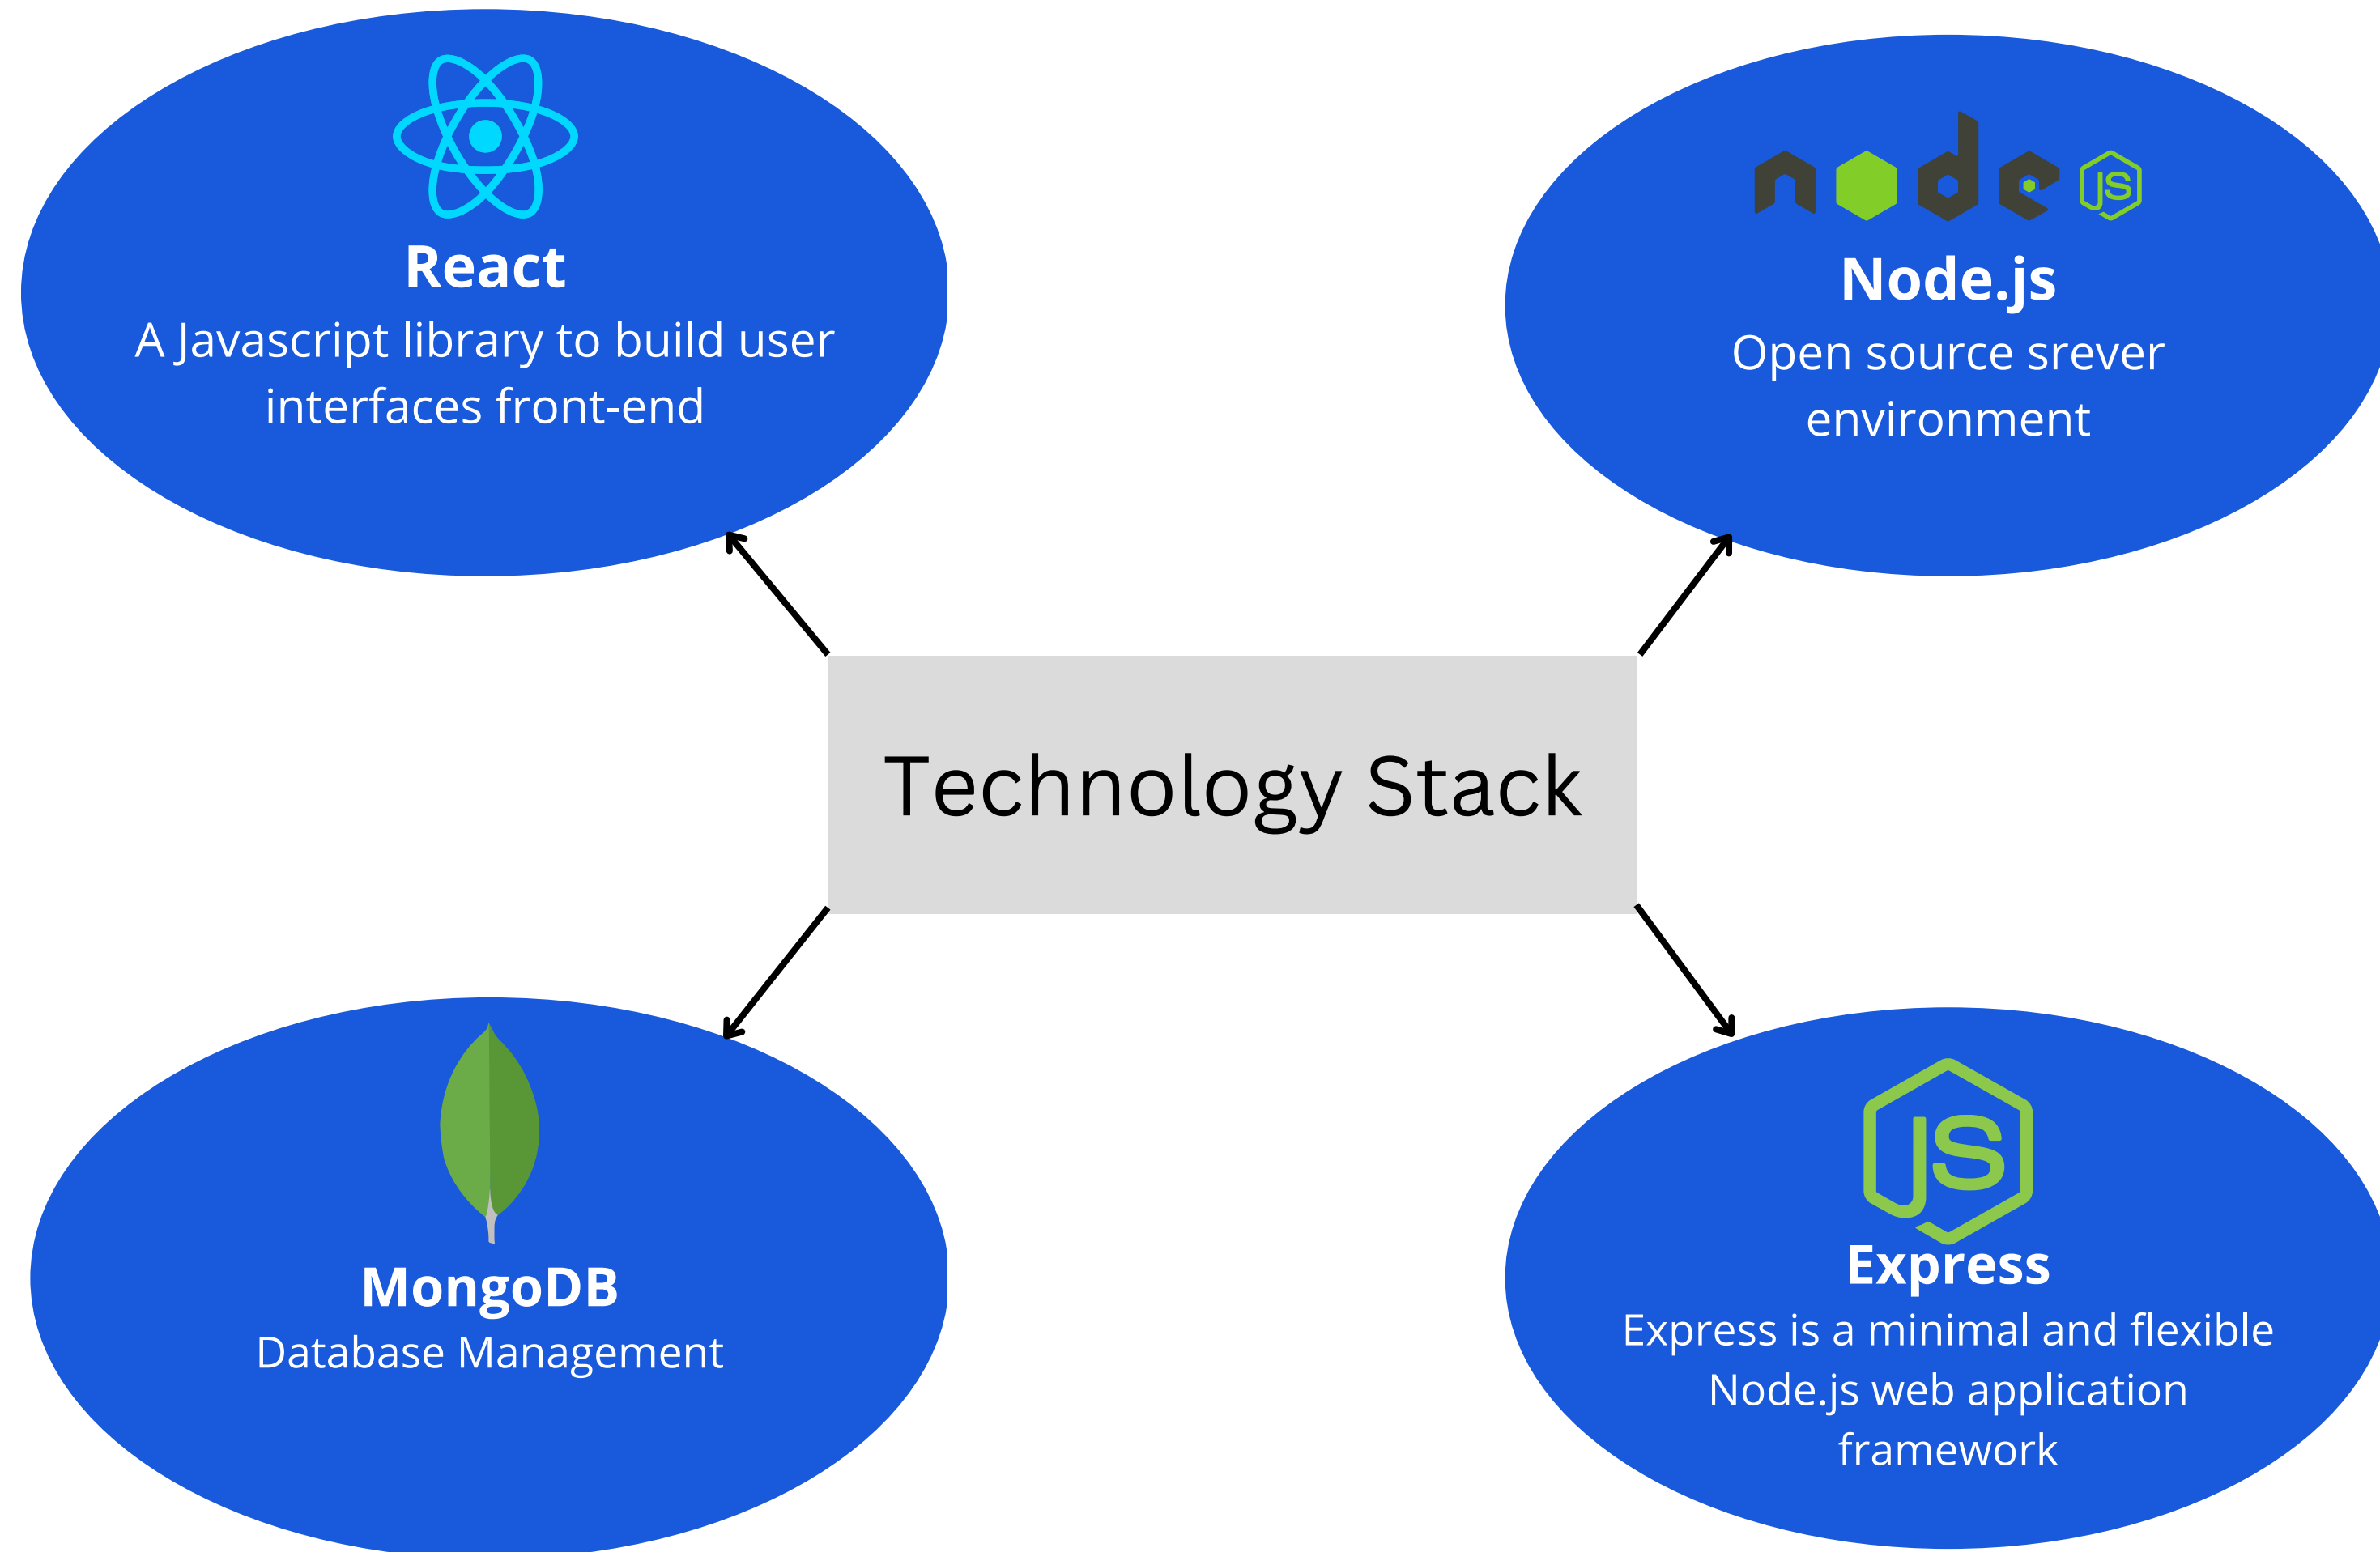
React
A Javascript library to build user interfaces front-end

node JS
Node.js
Open source srever environment

Technology Stack

MongoDB
Database Management

JS
Express
Express is a minimal and flexible Node.js web application framework